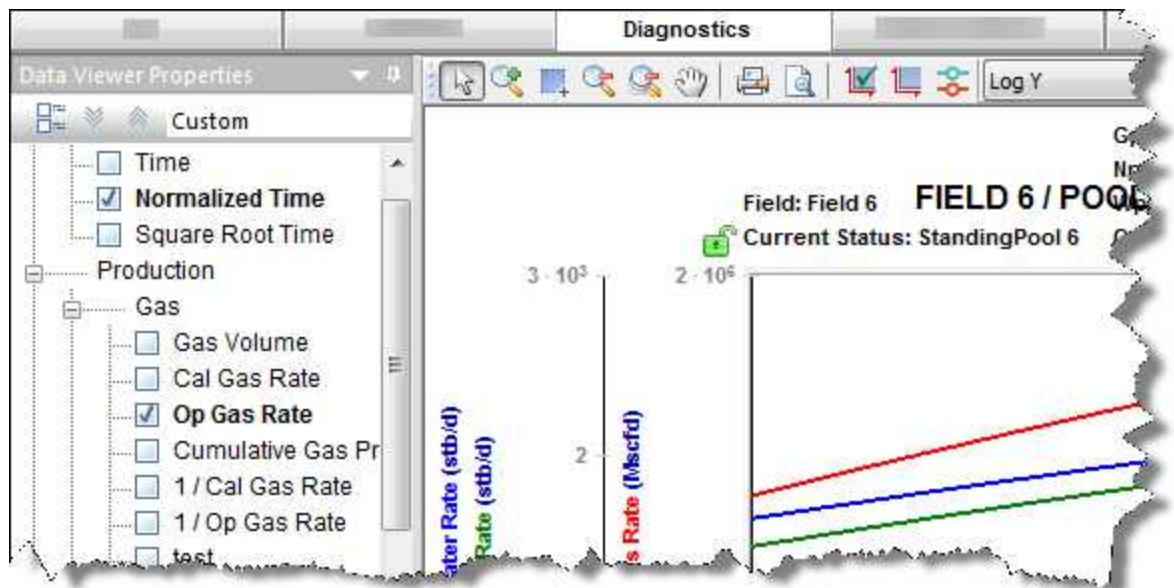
Diagnostics

Data Viewer Properties

Custom

Log Y

Time
Normalized Time
Square Root Time
Production
Gas
Gas Volume
Cal Gas Rate
Op Gas Rate
Cumulative Gas Pr
1 / Cal Gas Rate
1 / Op Gas Rate
test

Field: Field 6
FIELD 6 / POO
Current Status: StandingPool 6

$3 \cdot 10^3$
$2 \cdot 10^6$
2

ater Rate (stb/d)
Rate (stb/d)
s Rate (Mscfd)